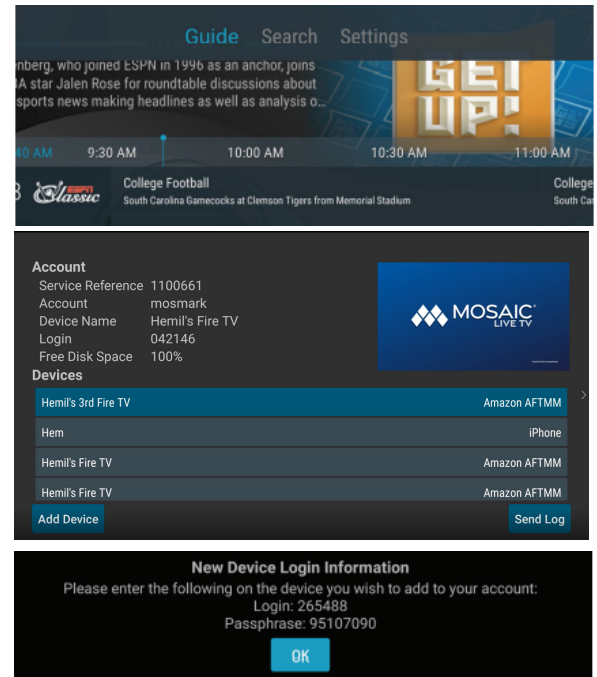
Guide Search Settings

enberg, who joined ESPN in 1996 as an anchor, joins
3A star Jalen Rose for roundtable discussions about
sports news making headlines as well as analysis o...

GET UP!

40 AM 9:30 AM 10:00 AM 10:30 AM 11:00 AM

ESPN Classic

College Football
South Carolina Gamecocks at Clemson Tigers from Memorial Stadium

College
South Ca

Account
Service Reference 1100661
Account mosmark
Device Name Hemil's Fire TV
Login 042146
Free Disk Space 100%

MOSAIC LIVE TV

Devices

| | |
|---|---|
| Hemil's 3rd Fire TV | Amazon AFTMM |
| Hem | iPhone |
| Hemil's Fire TV | Amazon AFTMM |
| Hemil's Fire TV | Amazon AFTMM |

Add Device
Send Log

New Device Login Information
Please enter the following on the device you wish to add to your account:
Login: 265488
Passphrase: 95107090
OK